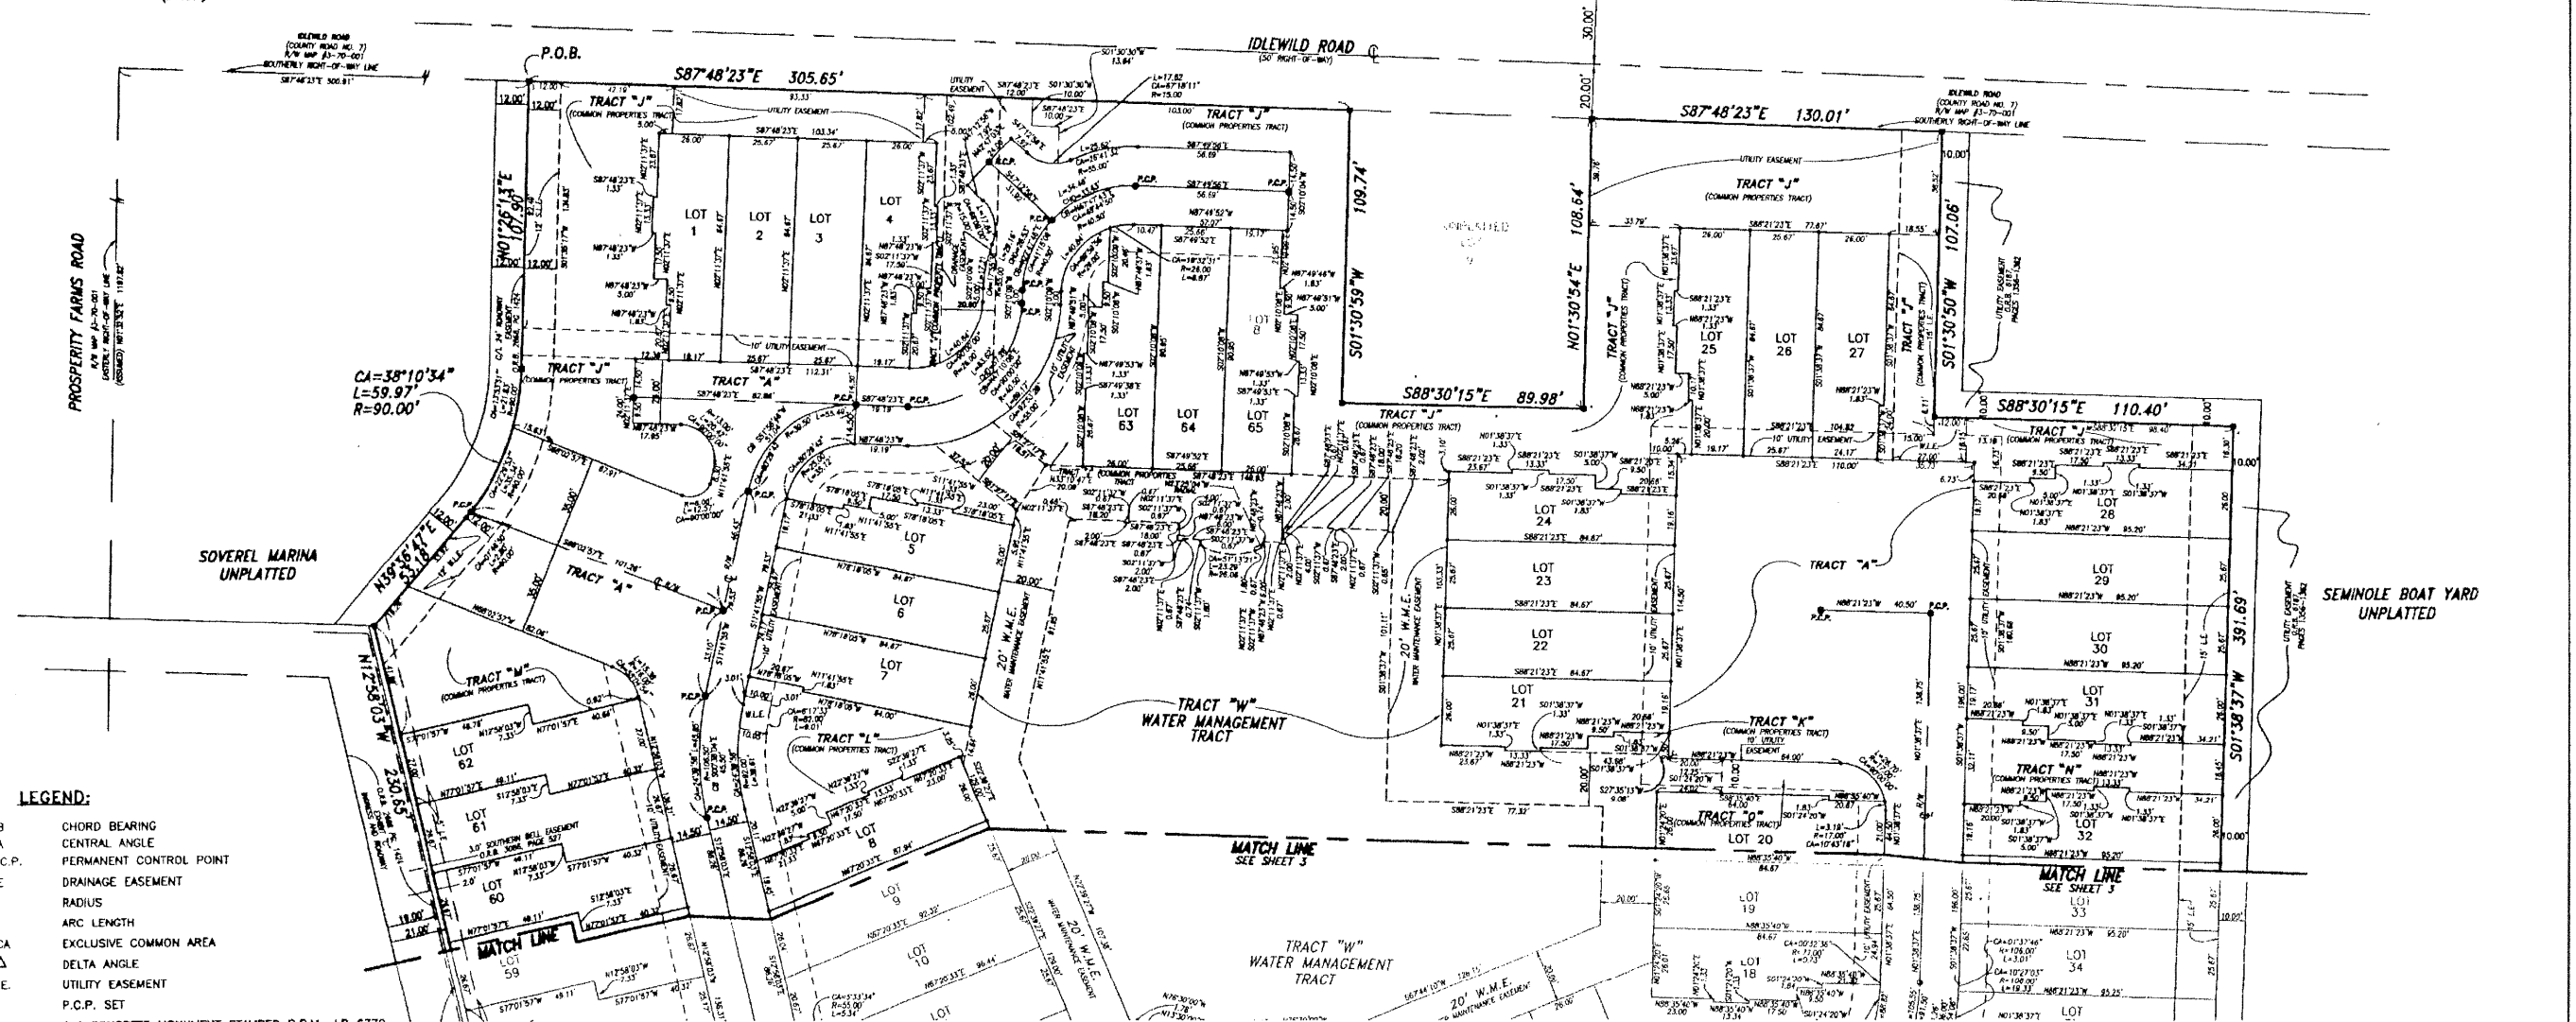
IDLEWILD ROAD
(50' RIGHT-OF-WAY)

IDLEWILD ROAD (COUNTY ROAD NO. 7) R/W MAP #3-70-001 SOUTHERLY RIGHT-OF-WAY LINE
S87°48'23"E 300.81'

P.O.B.

S87°48'23"E 305.65'

S87°48'23"E 130.01'

TRACT "J" (COMMON PROPERTIES TRACT)

UTILITY EASEMENT

LOT 1
LOT 2
LOT 3
LOT 4

PROSPERITY FARMS ROAD

N01°26'13"E 107.90'

109.74'
S01°30'59"W

N01°30'54"E 108.64'

S01°30'50"W 107.06'

S88°30'15"E 89.98'

S88°30'15"E 110.40'

CA=38°10'34"
L=59.97'
R=90.00'

TRACT "A"

LOT 63
LOT 64
LOT 65

LOT 25
LOT 26
LOT 27

LOT 24
LOT 23
LOT 22
LOT 21

LOT 28
LOT 29
LOT 30
LOT 31
LOT 32
LOT 33
LOT 34

LOT 5
LOT 6
LOT 7
LOT 8
LOT 9
LOT 10

LOT 62
LOT 61
LOT 60
LOT 59

LOT 20
LOT 19
LOT 18

SOVEREL MARINA
UNPLATTED

SEMINOLE BOAT YARD
UNPLATTED

N39°36'47"E 53.18'

N12°58'03"W 230.65'

S01°38'37"W 391.69'

TRACT "M" (COMMON PROPERTIES TRACT)

TRACT "L" (COMMON PROPERTIES TRACT)

TRACT "K" (COMMON PROPERTIES TRACT)

TRACT "N" (COMMON PROPERTIES TRACT)

TRACT "P" (COMMON PROPERTIES TRACT)

TRACT "W"
WATER MANAGEMENT
TRACT

20' W.M.E. WATER MAINTENANCE EASEMENT

10' UTILITY EASEMENT

P.C.P.

MATCH LINE
SEE SHEET 3

LEGEND:
CHORD BEARING
CENTRAL ANGLE
PERMANENT CONTROL POINT
DRAINAGE EASEMENT
RADIUS
ARC LENGTH
EXCLUSIVE COMMON AREA
DELTA ANGLE
UTILITY EASEMENT
P.C.P. SET